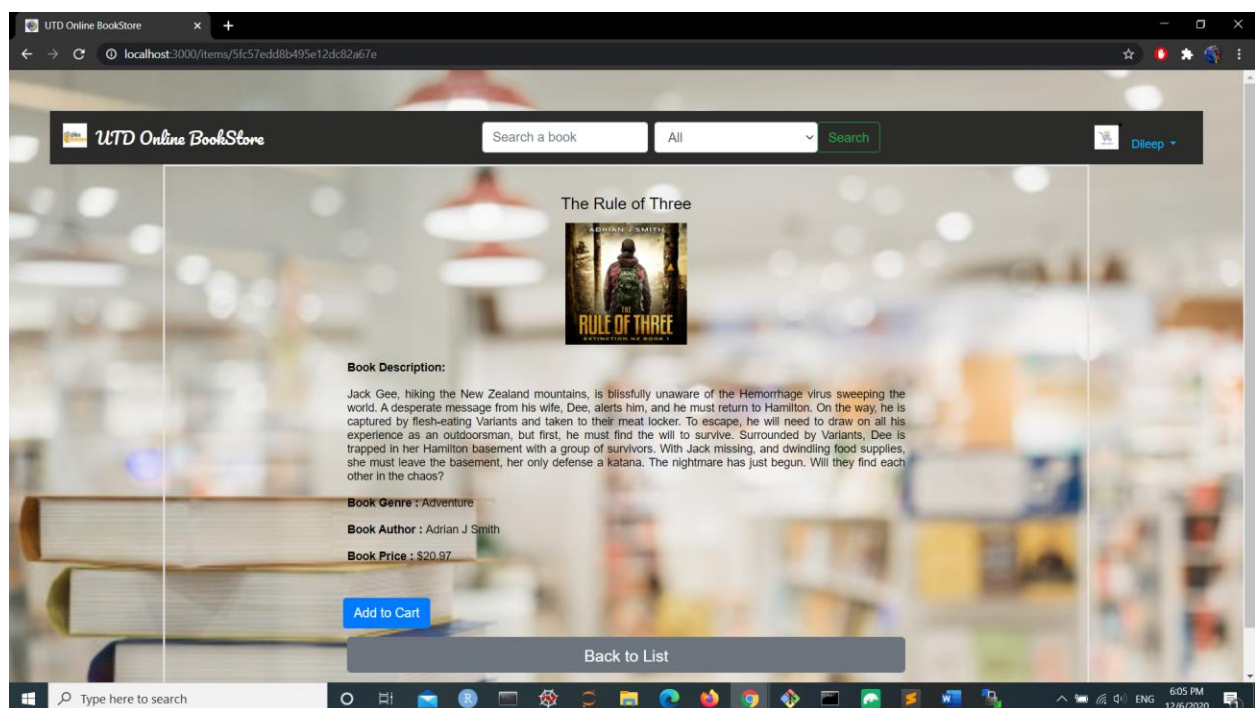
UTD Online BookStore

localhost:3000/items/5fc57edd8b495e12dc82a67e

UTD Online BookStore

Search a book

All

Search

Dileep

The Rule of Three

ADRIAN J. SMITH

THE RULE OF THREE

EXTINCTION NZ BOOK 1

Book Description:

Jack Gee, hiking the New Zealand mountains, is blissfully unaware of the Hemorrhage virus sweeping the world. A desperate message from his wife, Dee, alerts him, and he must return to Hamilton. On the way, he is captured by flesh-eating Variants and taken to their meat locker. To escape, he will need to draw on all his experience as an outdoorsman, but first, he must find the will to survive. Surrounded by Variants, Dee is trapped in her Hamilton basement with a group of survivors. With Jack missing, and dwindling food supplies, she must leave the basement, her only defense a katana. The nightmare has just begun. Will they find each other in the chaos?

Book Genre : Adventure

Book Author : Adrian J Smith

Book Price : $20.97

Add to Cart

Back to List

Type here to search

ENG

6:05 PM

12/6/2020